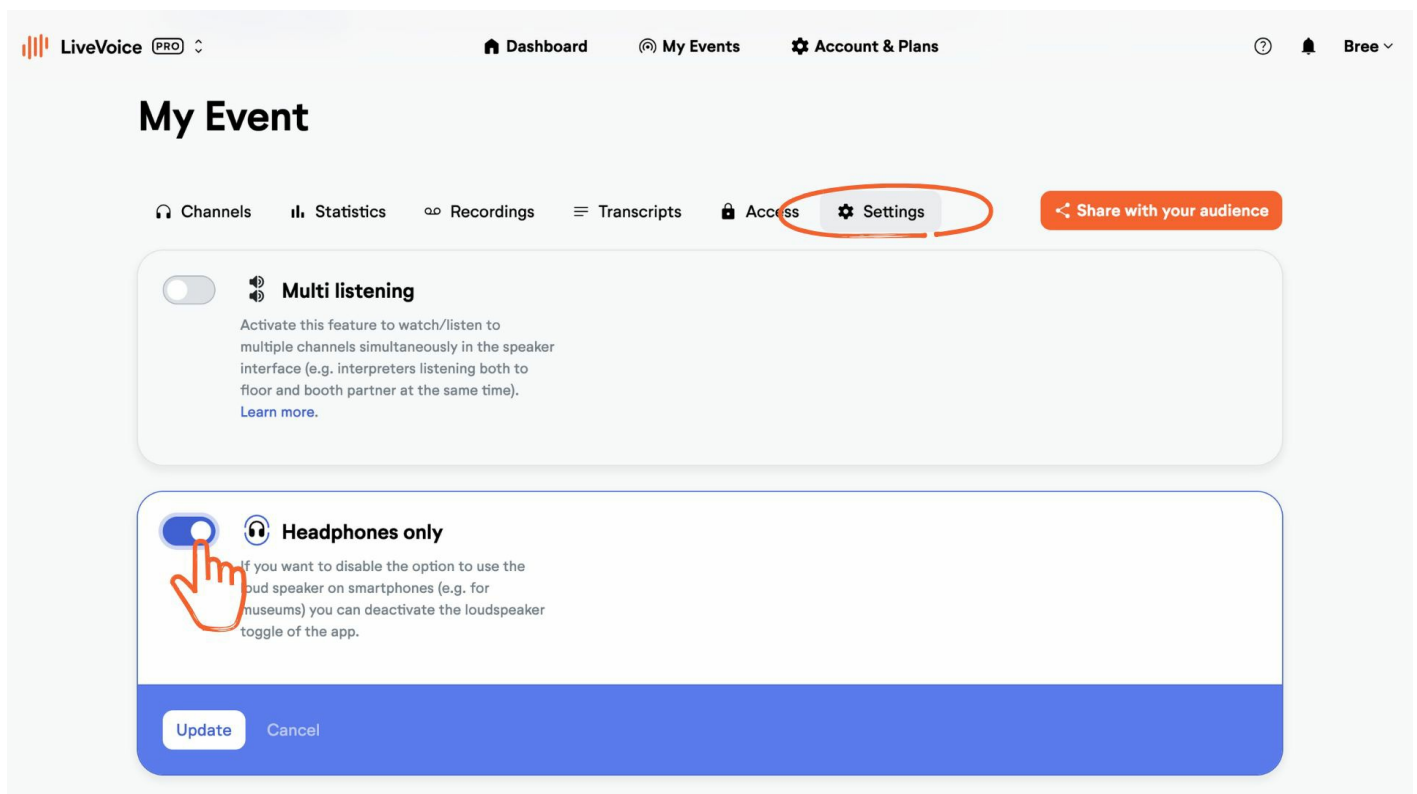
LiveVoice PRO

Dashboard

My Events

Account & Plans

Bree

My Event

Channels

Statistics

Recordings

Transcripts

Access

Settings

Share with your audience

Multi listening

Activate this feature to watch/listen to multiple channels simultaneously in the speaker interface (e.g. interpreters listening both to floor and booth partner at the same time). Learn more.

Headphones only

If you want to disable the option to use the loud speaker on smartphones (e.g. for museums) you can deactivate the loudspeaker toggle of the app.

Update

Cancel